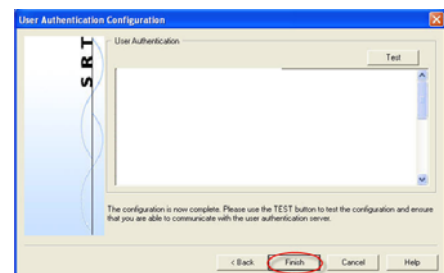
User Authentication Configuration

SRT

User Authentication

Test

The configuration is now complete. Please use the TEST button to test the configuration and ensure that you are able to communicate with the user authentication server.

< Back

Finish

Cancel

Help